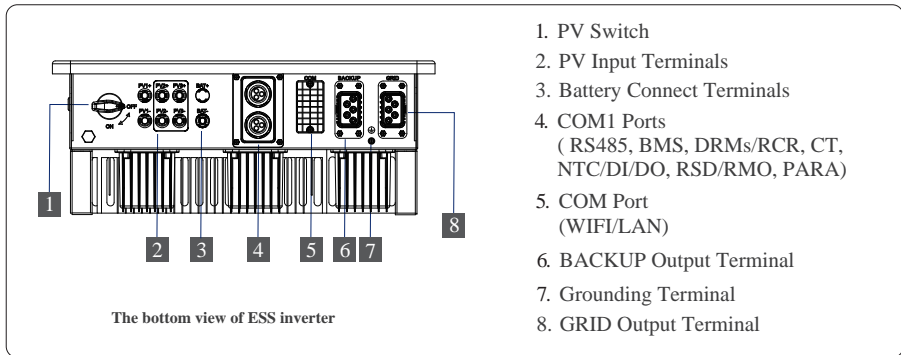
OFF
ON
PV1+ PV2+ PV3+
PV1- PV2- PV3-
BAT+
BAT-
COM
BACKUP
GRID

1
2
3
4
5
6
7
8

The bottom view of ESS inverter

1. PV Switch
2. PV Input Terminals
3. Battery Connect Terminals
4. COM1 Ports ( RS485, BMS, DRMs/RCR, CT, NTC/DI/DO, RSD/RMO, PARA)
5. COM Port (WIFI/LAN)
6. BACKUP Output Terminal
7. Grounding Terminal
8. GRID Output Terminal